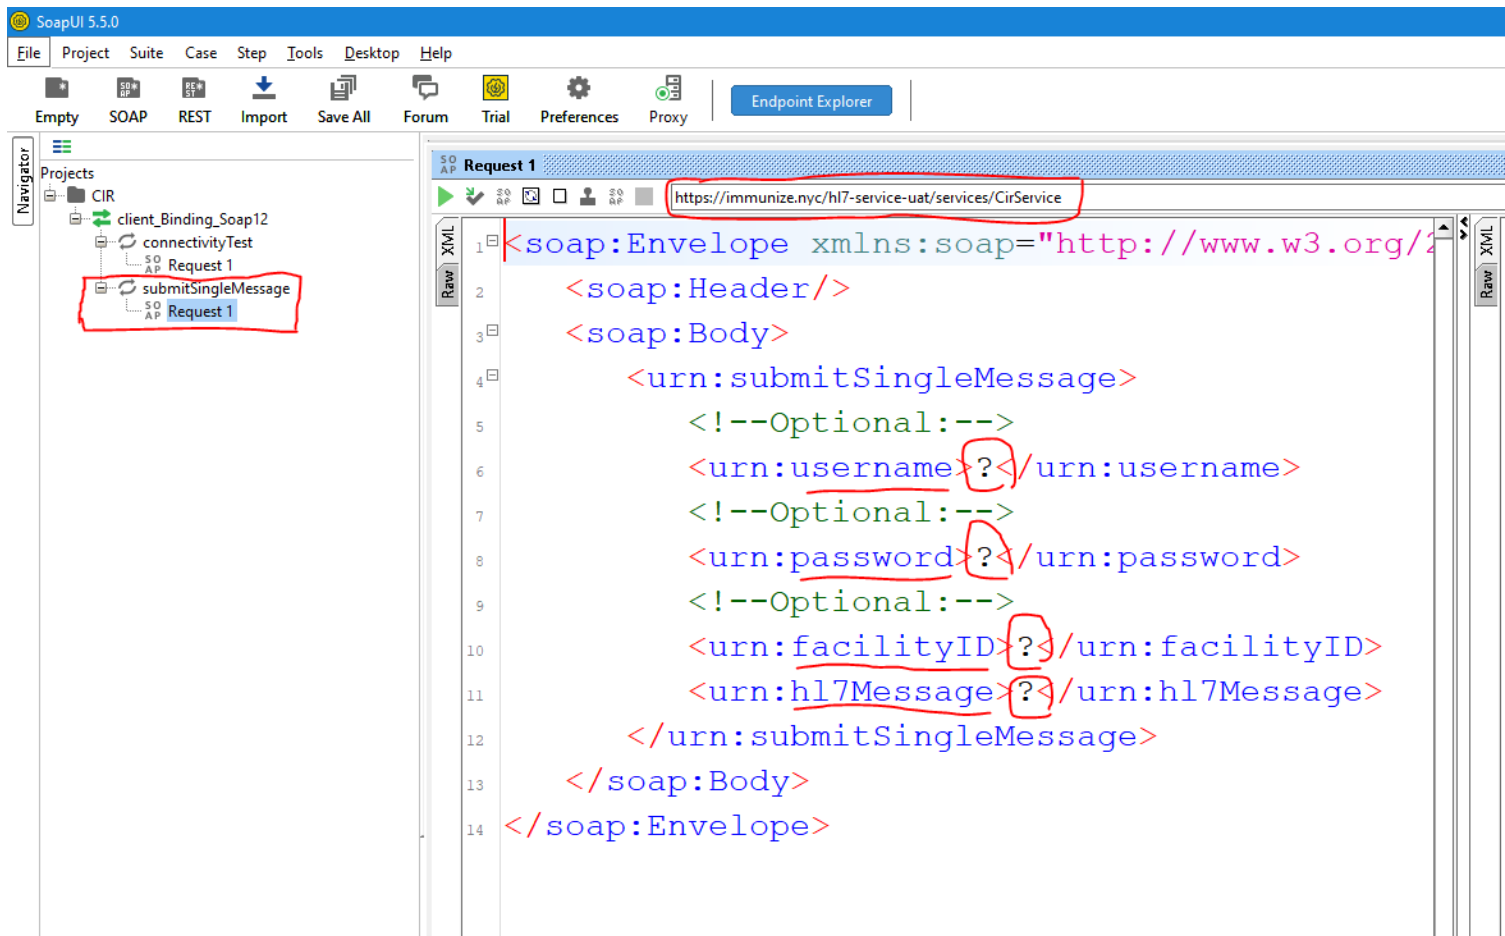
SoapUI 5.5.0

File Project Suite Case Step Tools Desktop Help

Empty SOAP REST Import Save All Forum Trial Preferences Proxy Endpoint Explorer

Navigator

Projects
CIR
client_Binding_Soap12
connectivityTest
Request 1
submitSingleMessage
Request 1

Request 1

https://immunize.nyc/hl7-service-uat/services/CirService

XML
Raw

1 <soap:Envelope xmlns:soap="http://www.w3.org/2
2 <soap:Header/>
3 <soap:Body>
4 <urn:submitSingleMessage>
5 <!--Optional:-->
6 <urn:username>?</urn:username>
7 <!--Optional:-->
8 <urn:password>?</urn:password>
9 <!--Optional:-->
10 <urn:facilityID>?</urn:facilityID>
11 <urn:hl7Message>?</urn:hl7Message>
12 </urn:submitSingleMessage>
13 </soap:Body>
14 </soap:Envelope>

XML
Raw